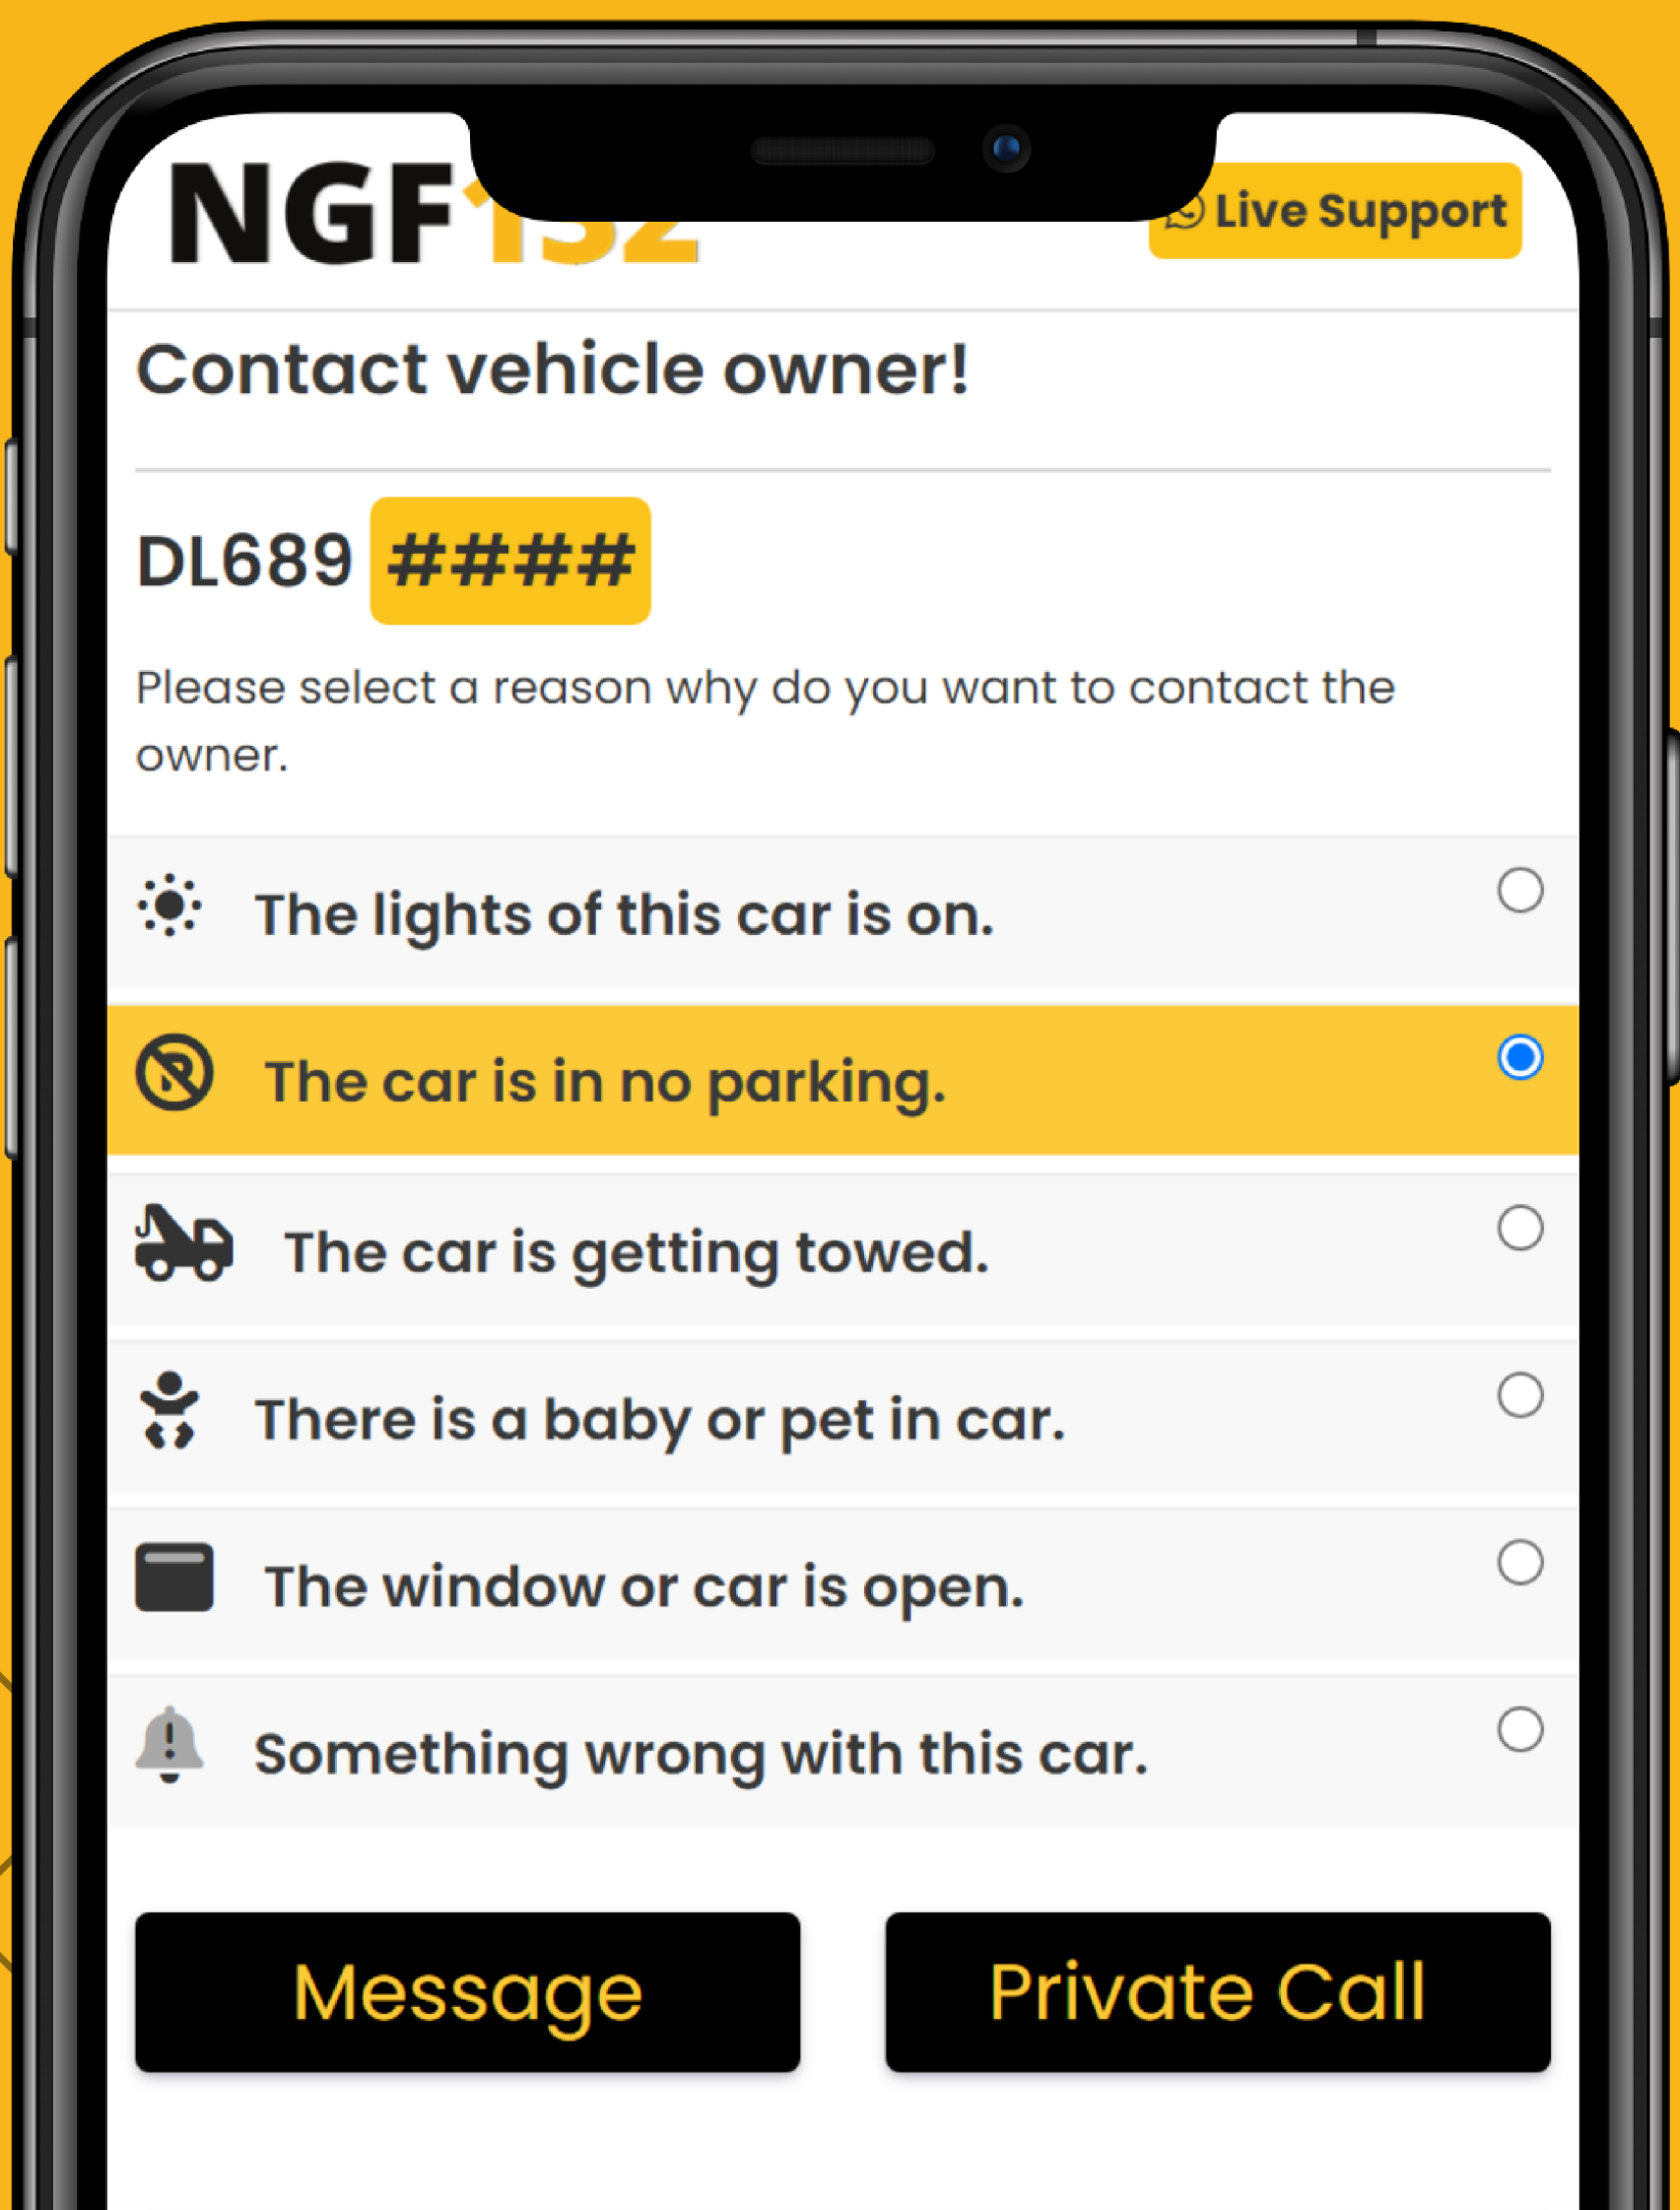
NGF132

Live Support

Contact vehicle owner!

DL689 #####

Please select a reason why do you want to contact the owner.

The lights of this car is on.

The car is in no parking.

The car is getting towed.

There is a baby or pet in car.

The window or car is open.

Something wrong with this car.

Message

Private Call